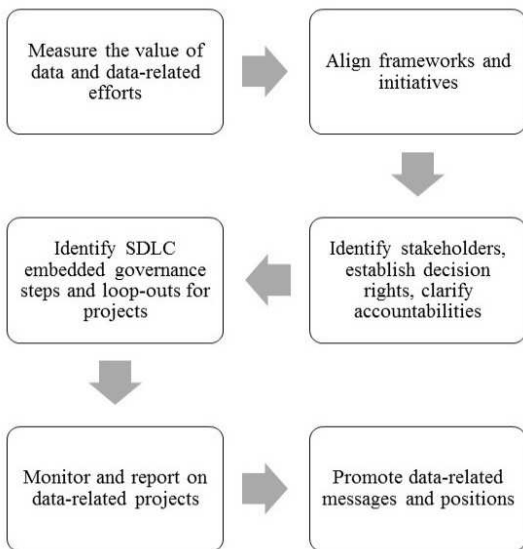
Measure the value of data and data-related efforts

Align frameworks and initiatives

Identify stakeholders, establish decision rights, clarify accountabilities

Identify SDLC embedded governance steps and loop-outs for projects

Monitor and report on data-related projects

Promote data-related messages and positions